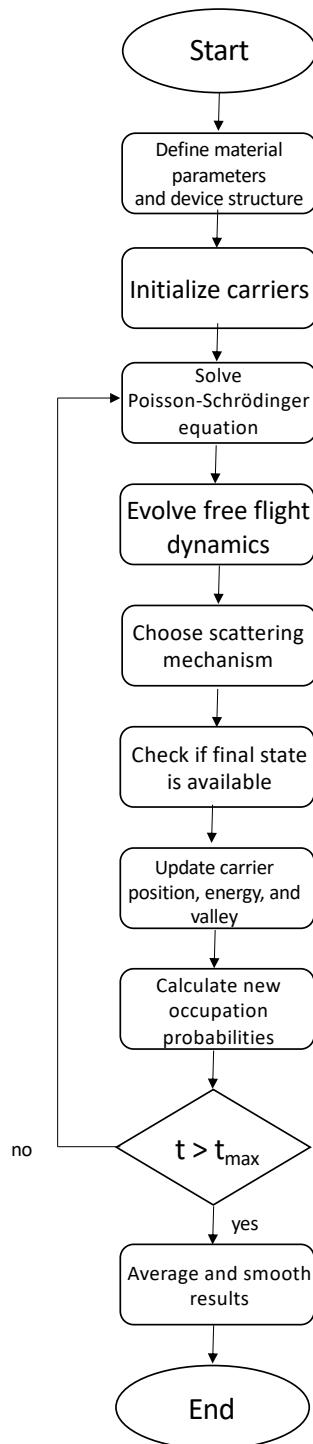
Start

Define material parameters and device structure

Initialize carriers

Solve Poisson-Schrödinger equation

Evolve free flight dynamics

Choose scattering mechanism

Check if final state is available

Update carrier position, energy, and valley

Calculate new occupation probabilities

no

$t > t_{max}$

yes

Average and smooth results

End